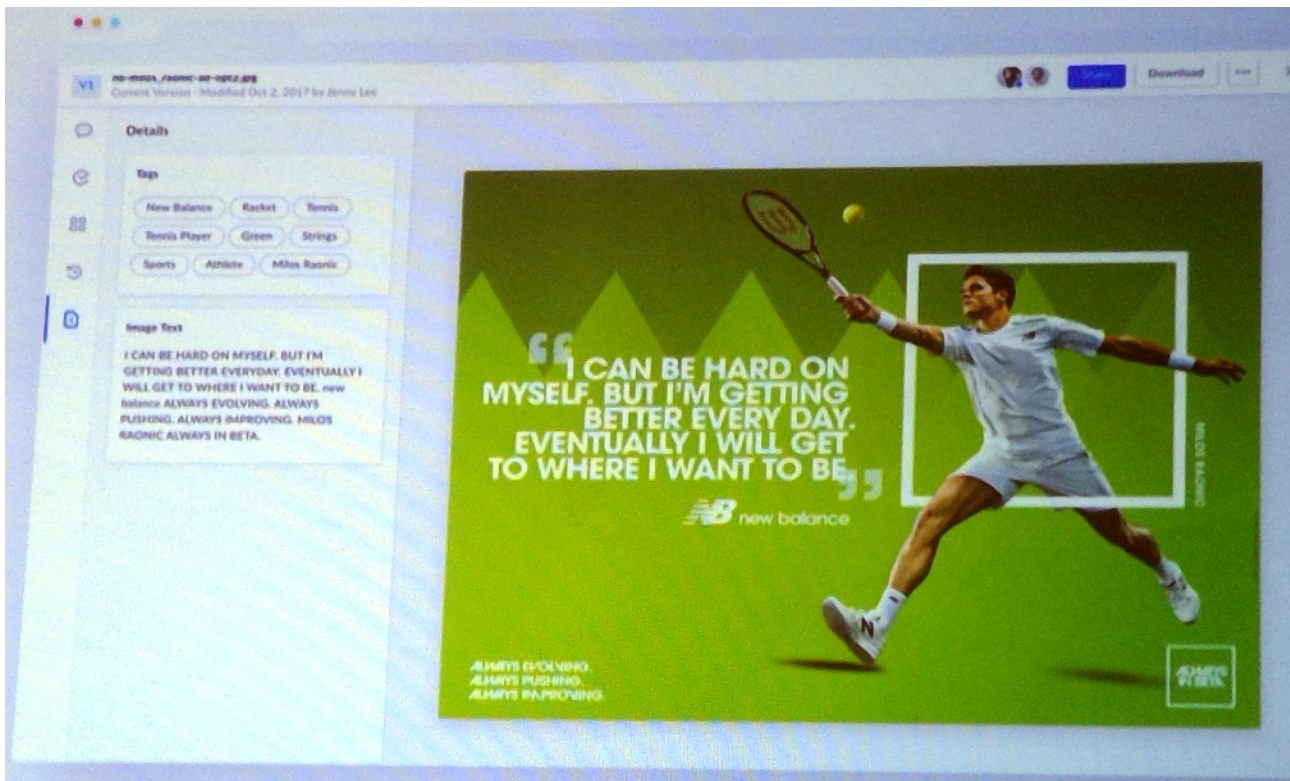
V1 nb-milos_raonic-ad-opt2.jpg
Current Version · Modified Oct 2, 2017 by Jenny Lee

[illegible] Download ···

Details

Tags

New Balance Racket Tennis

Tennis Player Green Strings

Sports Athlete Milos Raonic

Image Text

I CAN BE HARD ON MYSELF. BUT I'M GETTING BETTER EVERYDAY. EVENTUALLY I WILL GET TO WHERE I WANT TO BE. new balance ALWAYS EVOLVING. ALWAYS PUSHING. ALWAYS IMPROVING. MILOS RAONIC ALWAYS IN BETA.

"I CAN BE HARD ON MYSELF. BUT I'M GETTING BETTER EVERY DAY. EVENTUALLY I WILL GET TO WHERE I WANT TO BE."

NB new balance

MILOS RAONIC

ALWAYS EVOLVING.
ALWAYS PUSHING.
ALWAYS IMPROVING.

ALWAYS IN BETA